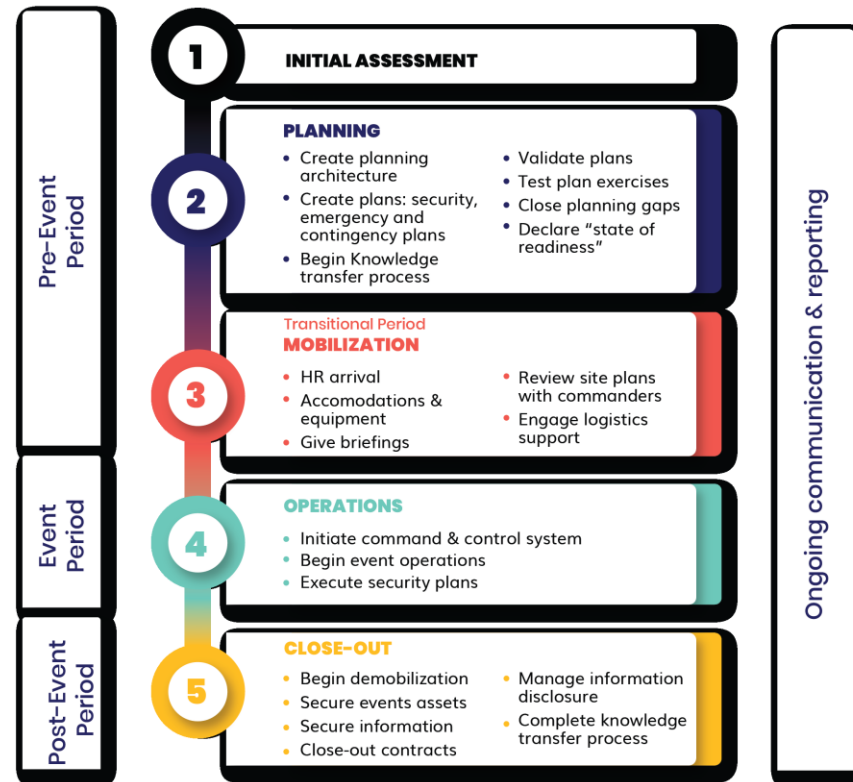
Pre-Event Period

1

INITIAL ASSESSMENT

2

PLANNING

• Create planning architecture
• Create plans: security, emergency and contingency plans
• Begin Knowledge transfer process

• Validate plans
• Test plan exercises
• Close planning gaps
• Declare "state of readiness"

3

Transitional Period
MOBILIZATION

• HR arrival
• Accomodations & equipment
• Give briefings

• Review site plans with commanders
• Engage logistics support

Event Period

4

OPERATIONS

• Initiate command & control system
• Begin event operations
• Execute security plans

Post-Event Period

5

CLOSE-OUT

• Begin demobilization
• Secure events assets
• Secure information
• Close-out contracts

• Manage information disclosure
• Complete knowledge transfer process

Ongoing communication & reporting